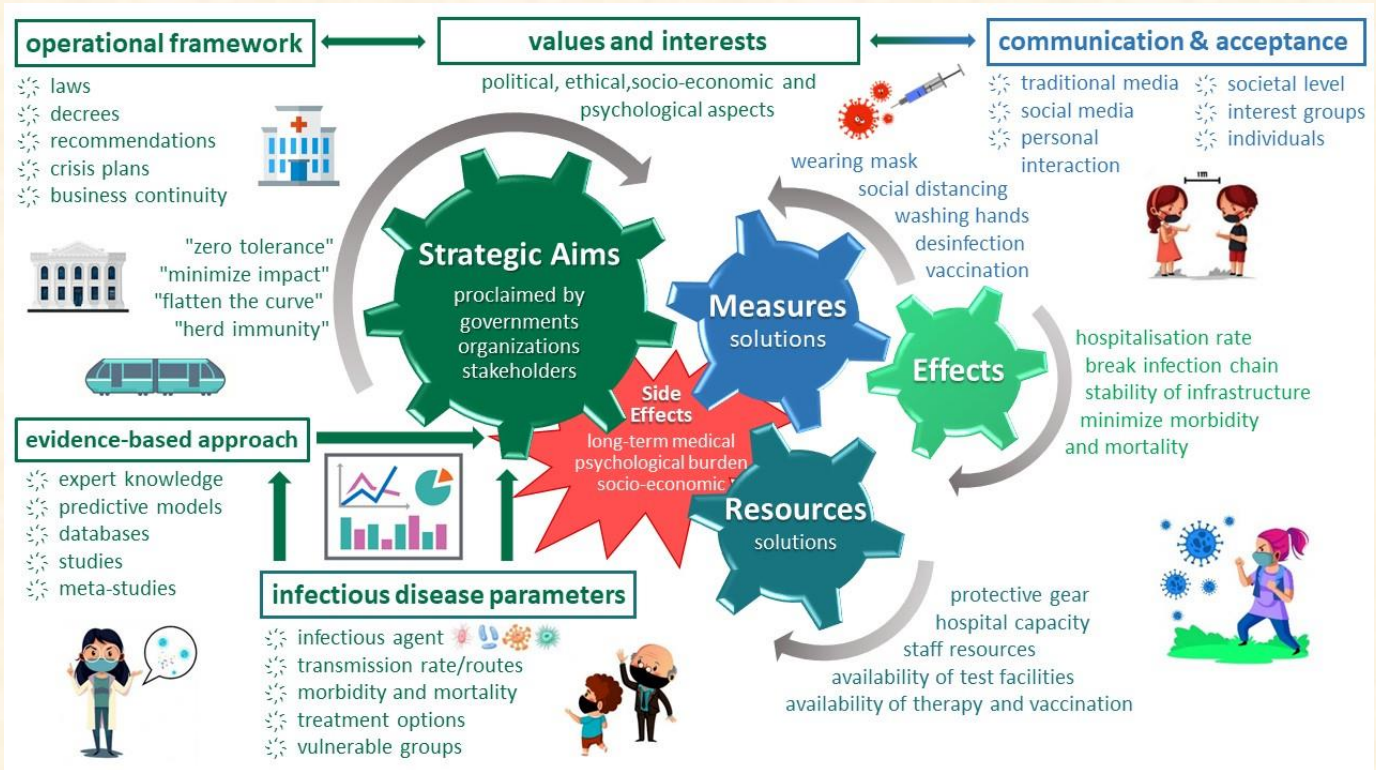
operational framework

laws
decrees
recommendations
crisis plans
business continuity

values and interests

political, ethical,socio-economic and psychological aspects

communication & acceptance

traditional media
social media
personal interaction

societal level
interest groups
individuals

1m

"zero tolerance"
"minimize impact"
"flatten the curve"
"herd immunity"

Strategic Aims
proclaimed by
governments
organizations
stakeholders

wearing mask
social distancing
washing hands
desinfection
vaccination

Measures
solutions

Effects

hospitalisation rate
break infection chain
stability of infrastructure
minimize morbidity
and mortality

Side Effects
long-term medical
psychological burden
socio-economic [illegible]

evidence-based approach

expert knowledge
predictive models
databases
studies
meta-studies

Resources
solutions

infectious disease parameters

infectious agent
transmission rate/routes
morbidity and mortality
treatment options
vulnerable groups

protective gear
hospital capacity
staff resources
availability of test facilities
availability of therapy and vaccination